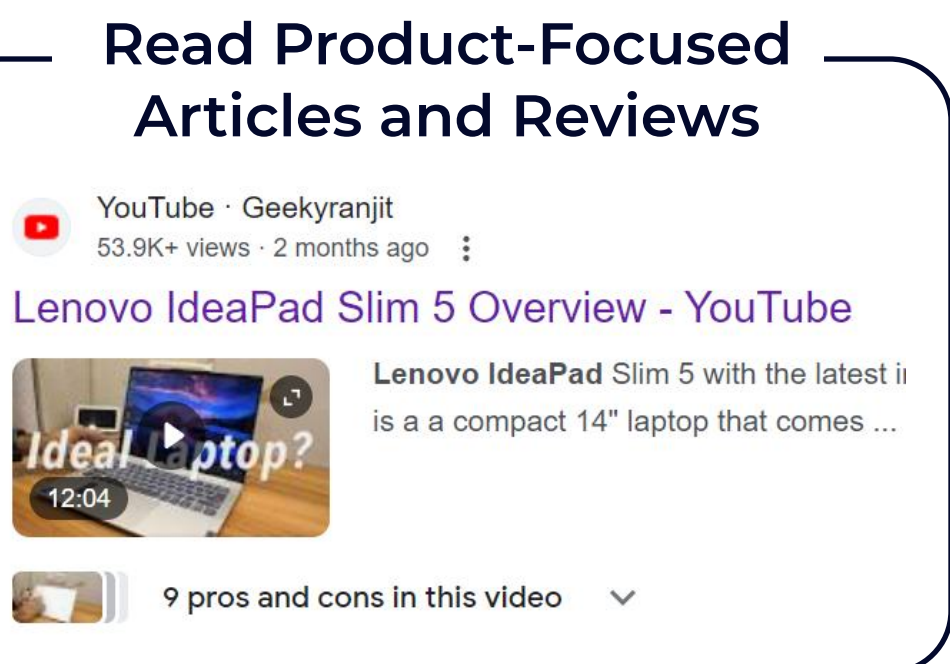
Read Product-Focused Articles and Reviews

YouTube · Geekyranjit
53.9K+ views · 2 months ago

Lenovo IdeaPad Slim 5 Overview - YouTube

Ideal Laptop?
12:04

**Lenovo IdeaPad** Slim 5 with the latest i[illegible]
is a a compact 14" laptop that comes ...

9 pros and cons in this video